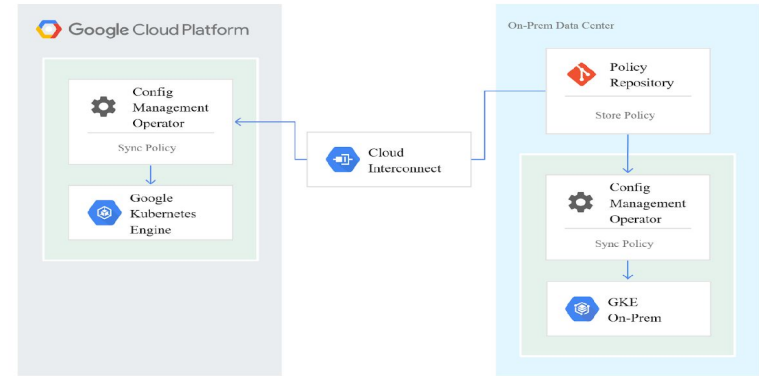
Google Cloud Platform

Config Management Operator

Sync Policy

Google Kubernetes Engine

Cloud Interconnect

On-Prem Data Center

Policy Repository

Store Policy

Config Management Operator

Sync Policy

GKE On-Prem